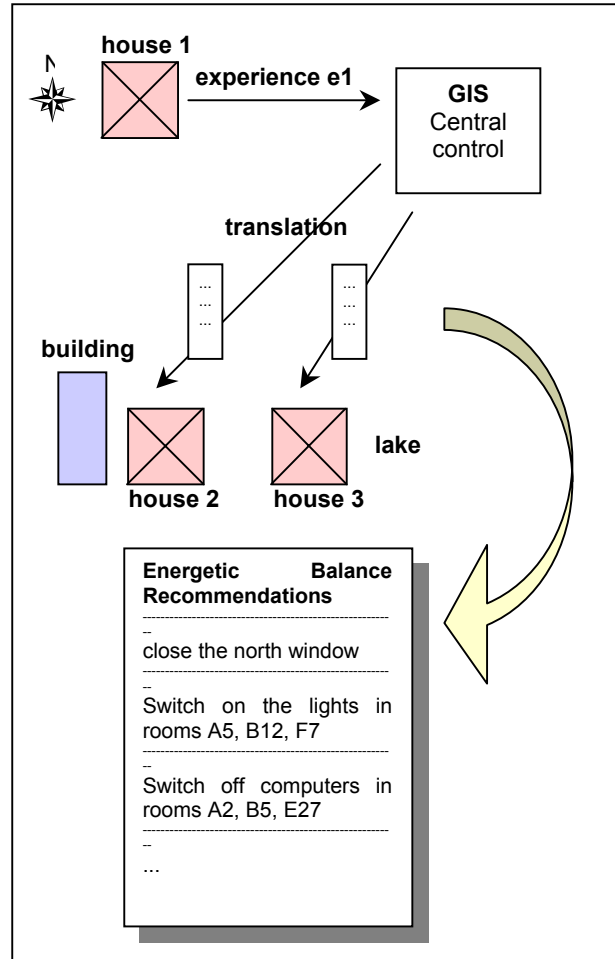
N

house 1

experience e1

GIS
Central control

translation

...
...
...

...
...
...

building

house 2

house 3

lake

Energetic Balance Recommendations

close the north window

Switch on the lights in rooms A5, B12, F7

Switch off computers in rooms A2, B5, E27

...